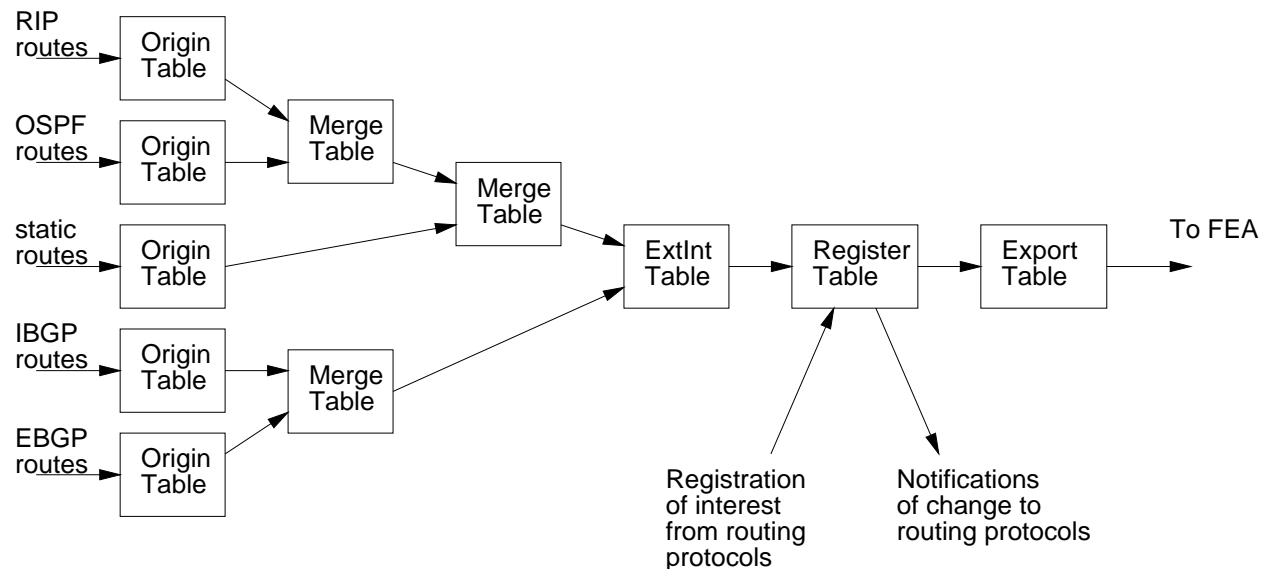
RIP routes

Origin Table

OSPF routes

Origin Table

Merge Table

static routes

Origin Table

Merge Table

IBGP routes

Origin Table

Merge Table

EBGP routes

Origin Table

ExtInt Table

Register Table

Export Table

To FEA

Registration of interest from routing protocols

Notifications of change to routing protocols